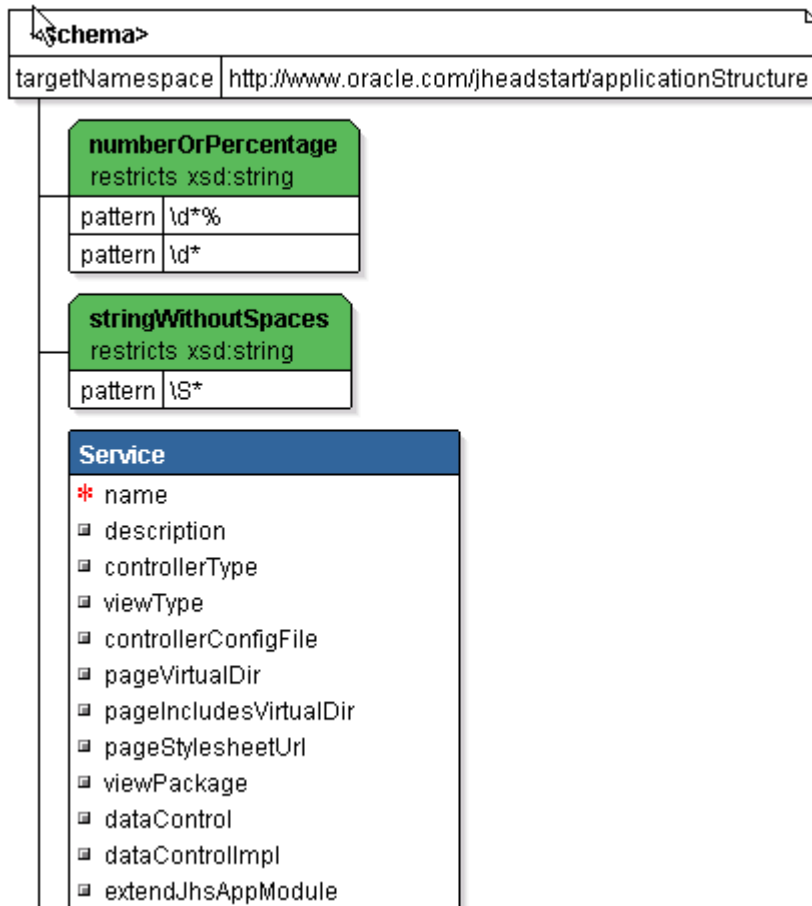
<schema>

| targetNamespace | http://www.oracle.com/jheadstart/applicationStructure |
|---|---|

**numberOrPercentage**
restricts xsd:string

| pattern | \d*% |
|---|---|
| pattern | \d* |

**stringWithoutSpaces**
restricts xsd:string

| pattern | \S* |
|---|---|

**Service**
* name
description
controllerType
viewType
controllerConfigFile
pageVirtualDir
pageIncludesVirtualDir
pageStylesheetUrl
viewPackage
dataControl
dataControlImpl
extendJhsAppModule